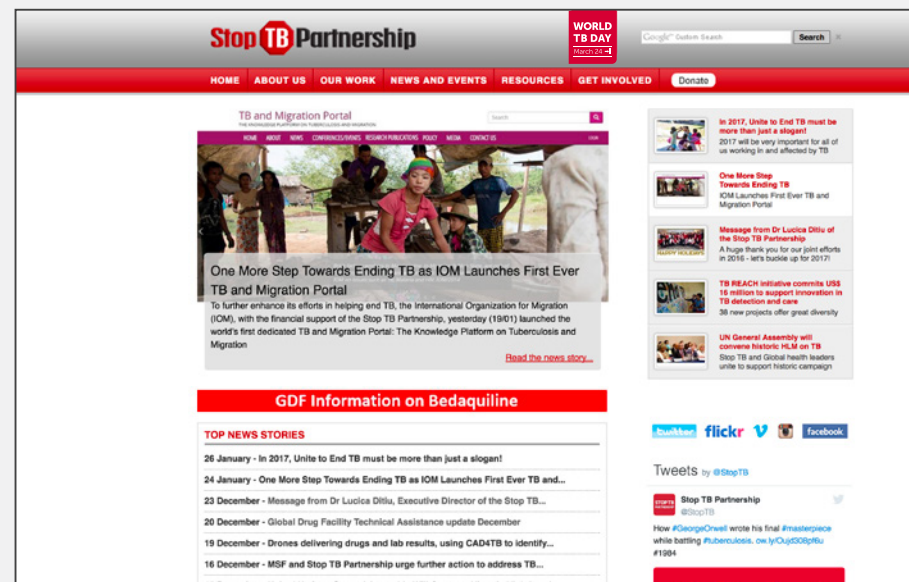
Stop TB Partnership

WORLD TB DAY
March 24

Google Custom Search
Search

HOME ABOUT US OUR WORK NEWS AND EVENTS RESOURCES GET INVOLVED Donate

TB and Migration Portal
THE KNOWLEDGE PLATFORM ON TUBERCULOSIS AND MIGRATION

Search

HOME ABOUT NEWS CONFERENCES/EVENTS RESEARCH PUBLICATIONS POLICY MEDIA CONTACT US

One More Step Towards Ending TB as IOM Launches First Ever TB and Migration Portal

To further enhance its efforts in helping end TB, the International Organization for Migration (IOM), with the financial support of the Stop TB Partnership, yesterday (19/01) launched the world's first dedicated TB and Migration Portal: The Knowledge Platform on Tuberculosis and Migration

Read the news story...

In 2017, Unite to End TB must be more than just a slogan!
2017 will be very important for all of us working in and affected by TB

One More Step Towards Ending TB
IOM Launches First Ever TB and Migration Portal

Message from Dr Lucica Ditiu of the Stop TB Partnership
A huge thank you for our joint efforts in 2016 - let's buckle up for 2017!

TB REACH initiative commits US$ 16 million to support innovation in TB detection and care
38 new projects offer great diversity

UN General Assembly will convene historic HLM on TB
Stop TB and Global health leaders unite to support historic campaign

GDF Information on Bedaquiline

TOP NEWS STORIES

26 January - In 2017, Unite to End TB must be more than just a slogan!

24 January - One More Step Towards Ending TB as IOM Launches First Ever TB and...

23 December - Message from Dr Lucica Ditiu, Executive Director of the Stop TB...

20 December - Global Drug Facility Technical Assistance update December

19 December - Drones delivering drugs and lab results, using CAD4TB to identify...

16 December - MSF and Stop TB Partnership urge further action to address TB...

twitter flickr V facebook

Tweets by @StopTB

Stop TB Partnership
@StopTB

How #GeorgeOrwell wrote his final #masterpiece while battling #tuberculosis. ow.ly/Oujd308pf6u #1984